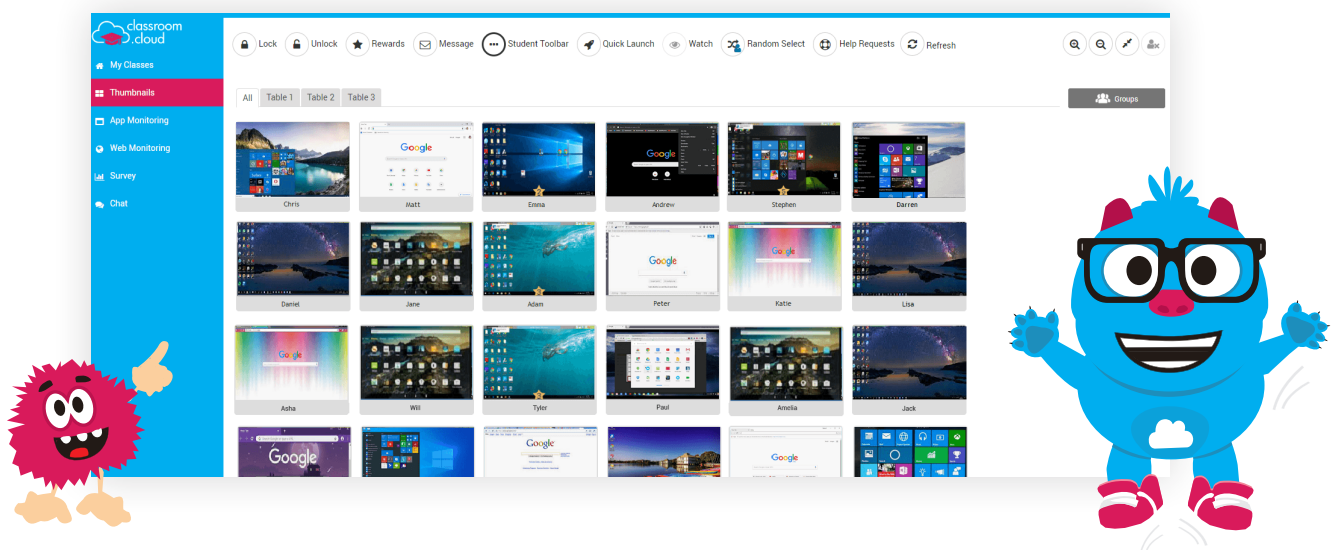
classroom.cloud

My Classes
Thumbnails
App Monitoring
Web Monitoring
Survey
Chat

Lock Unlock Rewards Message Student Toolbar Quick Launch Watch Random Select Help Requests Refresh

All Table 1 Table 2 Table 3

Groups

Google
Chris
Matt
Emma
Google
Andrew
Stephen
Darren
Daniel
Jane
Adam
Google
Peter
Google
Katie
Lisa
Google
Asha
Will
Tyler
Paul
Amelia
Jack
Google
Google
Google